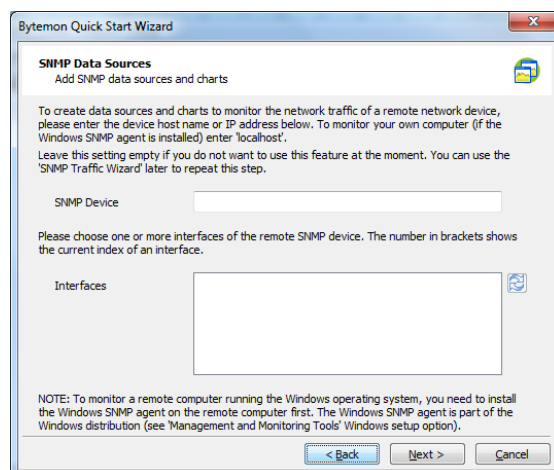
Bytemon Quick Start Wizard

SNMP Data Sources
Add SNMP data sources and charts

To create data sources and charts to monitor the network traffic of a remote network device, please enter the device host name or IP address below. To monitor your own computer (if the Windows SNMP agent is installed) enter 'localhost'.
Leave this setting empty if you do not want to use this feature at the moment. You can use the 'SNMP Traffic Wizard' later to repeat this step.

SNMP Device

Please choose one or more interfaces of the remote SNMP device. The number in brackets shows the current index of an interface.

Interfaces

NOTE: To monitor a remote computer running the Windows operating system, you need to install the Windows SNMP agent on the remote computer first. The Windows SNMP agent is part of the Windows distribution (see 'Management and Monitoring Tools' Windows setup option).

< Back
Next >
Cancel